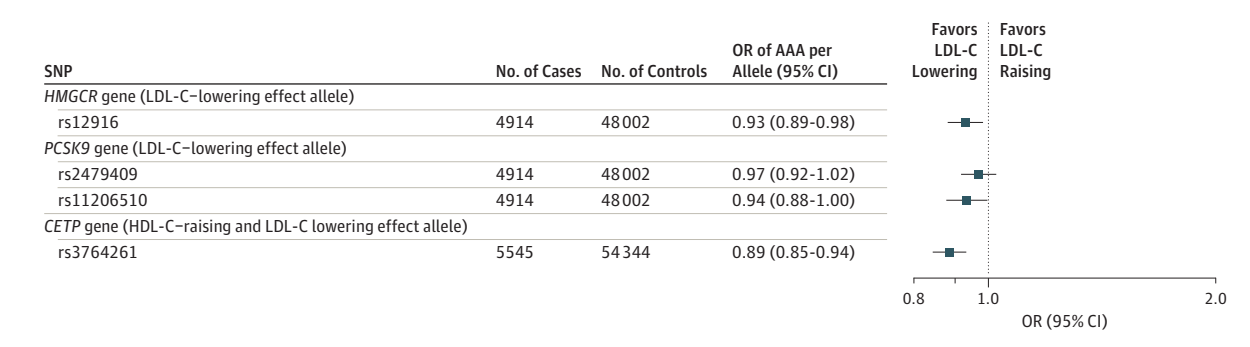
| SNP | No. of Cases | No. of Controls | OR of AAA per Allele (95% CI) |
|---|---|---|---|
| *HMGCR* gene (LDL-C−lowering effect allele) | | | |
| rs12916 | 4914 | 48002 | 0.93 (0.89-0.98) |
| *PCSK9* gene (LDL-C−lowering effect allele) | | | |
| rs2479409 | 4914 | 48002 | 0.97 (0.92-1.02) |
| rs11206510 | 4914 | 48002 | 0.94 (0.88-1.00) |
| *CETP* gene (HDL-C−raising and LDL-C lowering effect allele) | | | |
| rs3764261 | 5545 | 54344 | 0.89 (0.85-0.94) |

Favors LDL-C Lowering

Favors LDL-C Raising

0.8

1.0

2.0

OR (95% CI)